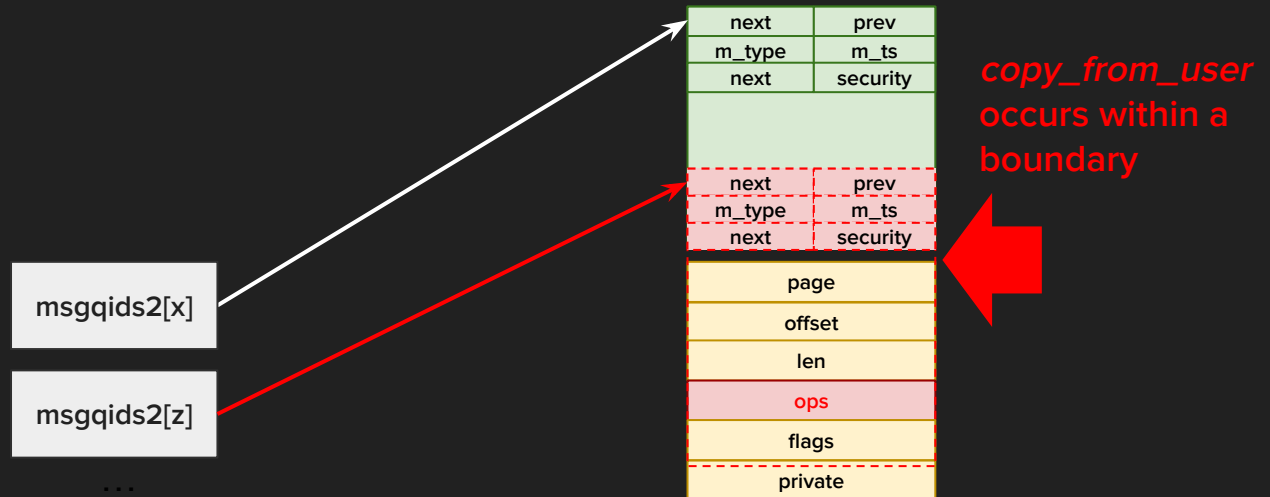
| next | prev |
|---|---|
| m_type | m_ts |
| next | security |

| next | prev |
|---|---|
| m_type | m_ts |
| next | security |

page
offset
len
ops
flags
private

*copy_from_user* occurs within a boundary

msgqids2[x]

msgqids2[z]

...